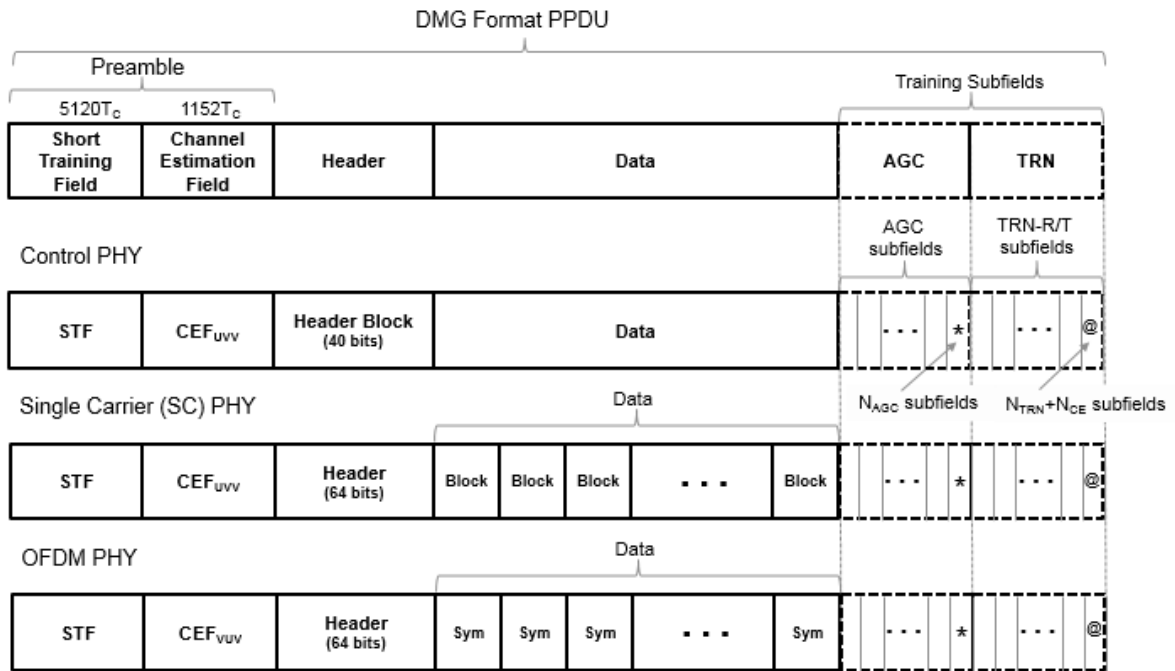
DMG Format PPDU

Preamble

Training Subfields

$5120T_C$ $1152T_C$

| Short Training Field | Channel Estimation Field | Header | Data | AGC | TRN |
|---|---|---|---|---|---|

AGC subfields

TRN-R/T subfields

Control PHY

| STF | $CEF_{UVV}$ | Header Block (40 bits) | Data | ... * | ... @ |
|---|---|---|---|---|---|

$N_{AGC}$ subfields

$N_{TRN}+N_{CE}$ subfields

Single Carrier (SC) PHY

Data

| STF | $CEF_{UVV}$ | Header (64 bits) | Block | Block | Block | ... | Block | ... * | ... @ |
|---|---|---|---|---|---|---|---|---|---|

OFDM PHY

Data

| STF | $CEF_{VUV}$ | Header (64 bits) | Sym | Sym | Sym | ... | Sym | ... * | ... @ |
|---|---|---|---|---|---|---|---|---|---|